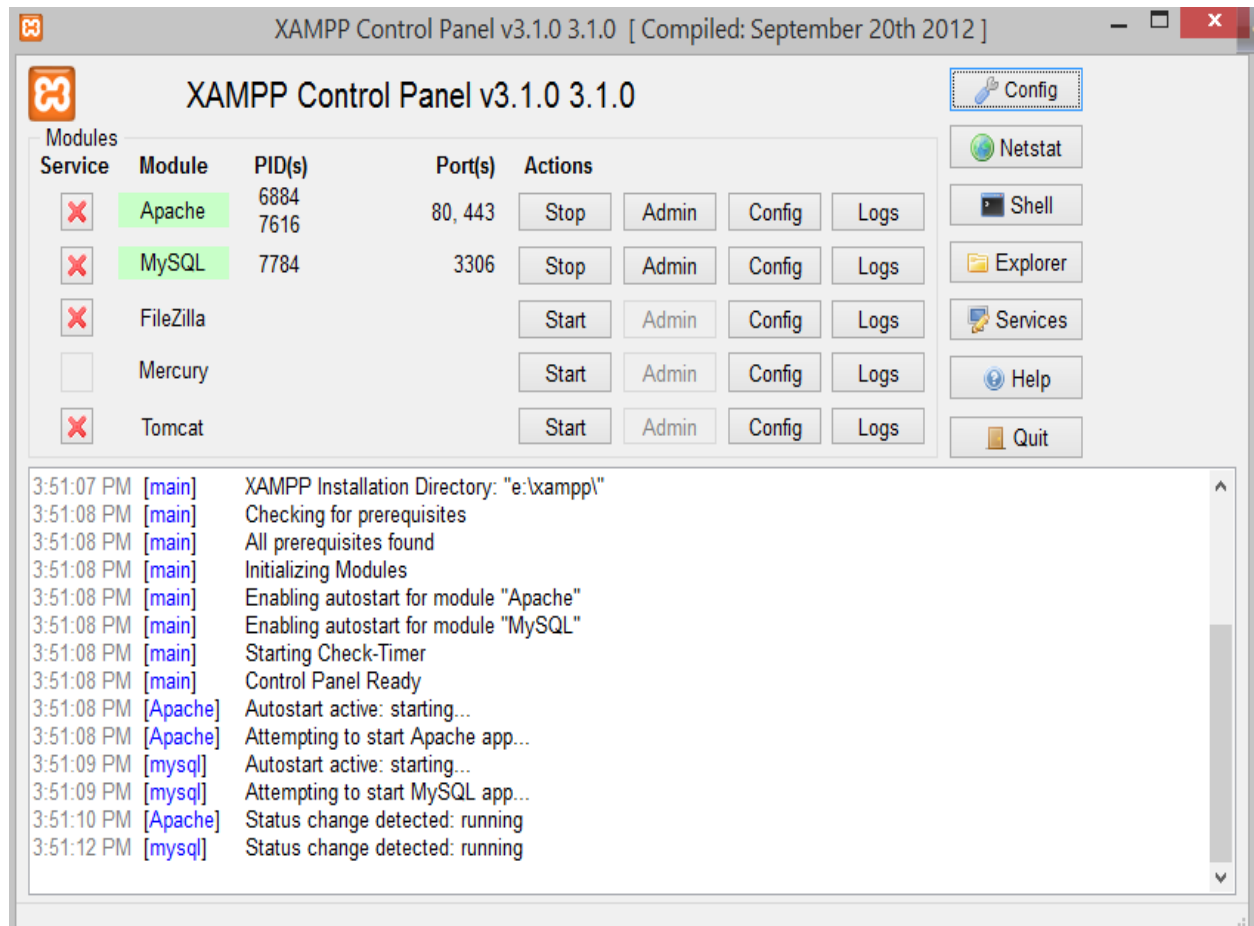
XAMPP Control Panel v3.1.0 3.1.0 [ Compiled: September 20th 2012 ]

XAMPP Control Panel v3.1.0 3.1.0

Modules

| Service | Module | PID(s) | Port(s) | Actions | | | |
|---|---|---|---|---|---|---|---|
| | Apache | 6884 7616 | 80, 443 | Stop | Admin | Config | Logs |
| | MySQL | 7784 | 3306 | Stop | Admin | Config | Logs |
| | FileZilla | | | Start | Admin | Config | Logs |
| | Mercury | | | Start | Admin | Config | Logs |
| | Tomcat | | | Start | Admin | Config | Logs |

Config
Netstat
Shell
Explorer
Services
Help
Quit

3:51:07 PM [main] XAMPP Installation Directory: "e:\xampp\"
3:51:08 PM [main] Checking for prerequisites
3:51:08 PM [main] All prerequisites found
3:51:08 PM [main] Initializing Modules
3:51:08 PM [main] Enabling autostart for module "Apache"
3:51:08 PM [main] Enabling autostart for module "MySQL"
3:51:08 PM [main] Starting Check-Timer
3:51:08 PM [main] Control Panel Ready
3:51:08 PM [Apache] Autostart active: starting...
3:51:08 PM [Apache] Attempting to start Apache app...
3:51:09 PM [mysql] Autostart active: starting...
3:51:09 PM [mysql] Attempting to start MySQL app...
3:51:10 PM [Apache] Status change detected: running
3:51:12 PM [mysql] Status change detected: running